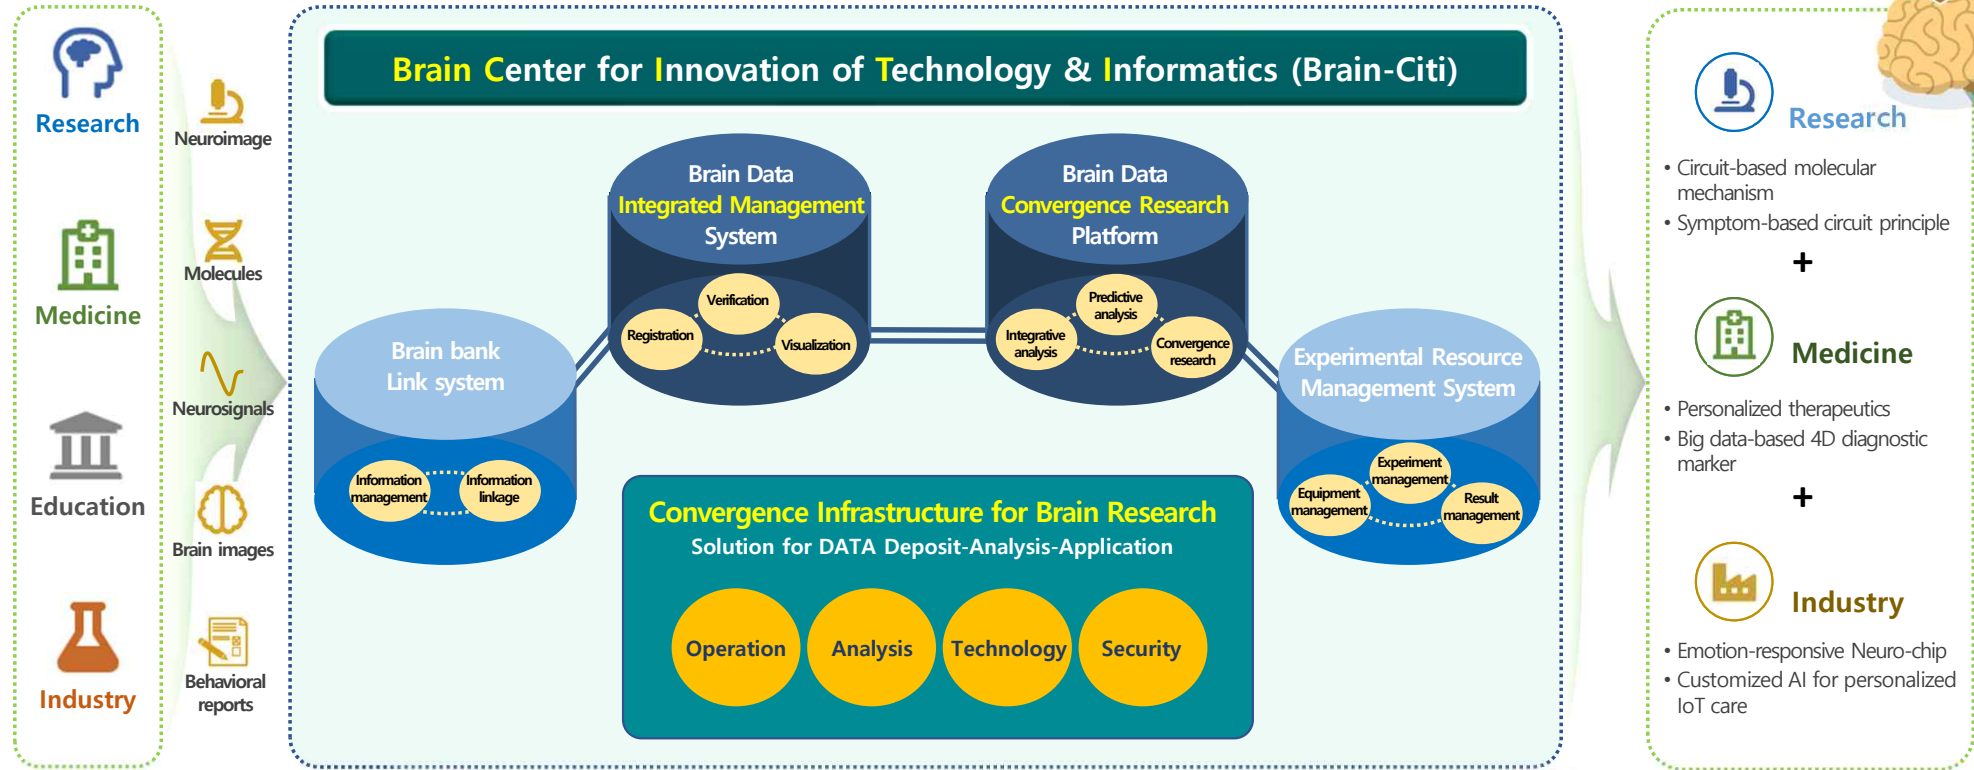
Research

Medicine

Education

Industry

Neuroimage

Molecules

Neurosignals

Brain images

Behavioral reports

Brain Center for Innovation of Technology & Informatics (Brain-Citi)

Brain bank Link system

Information management

Information linkage

Brain Data Integrated Management System

Registration

Verification

Visualization

Brain Data Convergence Research Platform

Integrative analysis

Predictive analysis

Convergence research

Experimental Resource Management System

Equipment management

Experiment management

Result management

Convergence Infrastructure for Brain Research

Solution for DATA Deposit-Analysis-Application

Operation

Analysis

Technology

Security

Research

• Circuit-based molecular mechanism
• Symptom-based circuit principle

+

Medicine

• Personalized therapeutics
• Big data-based 4D diagnostic marker

+

Industry

• Emotion-responsive Neuro-chip
• Customized AI for personalized IoT care